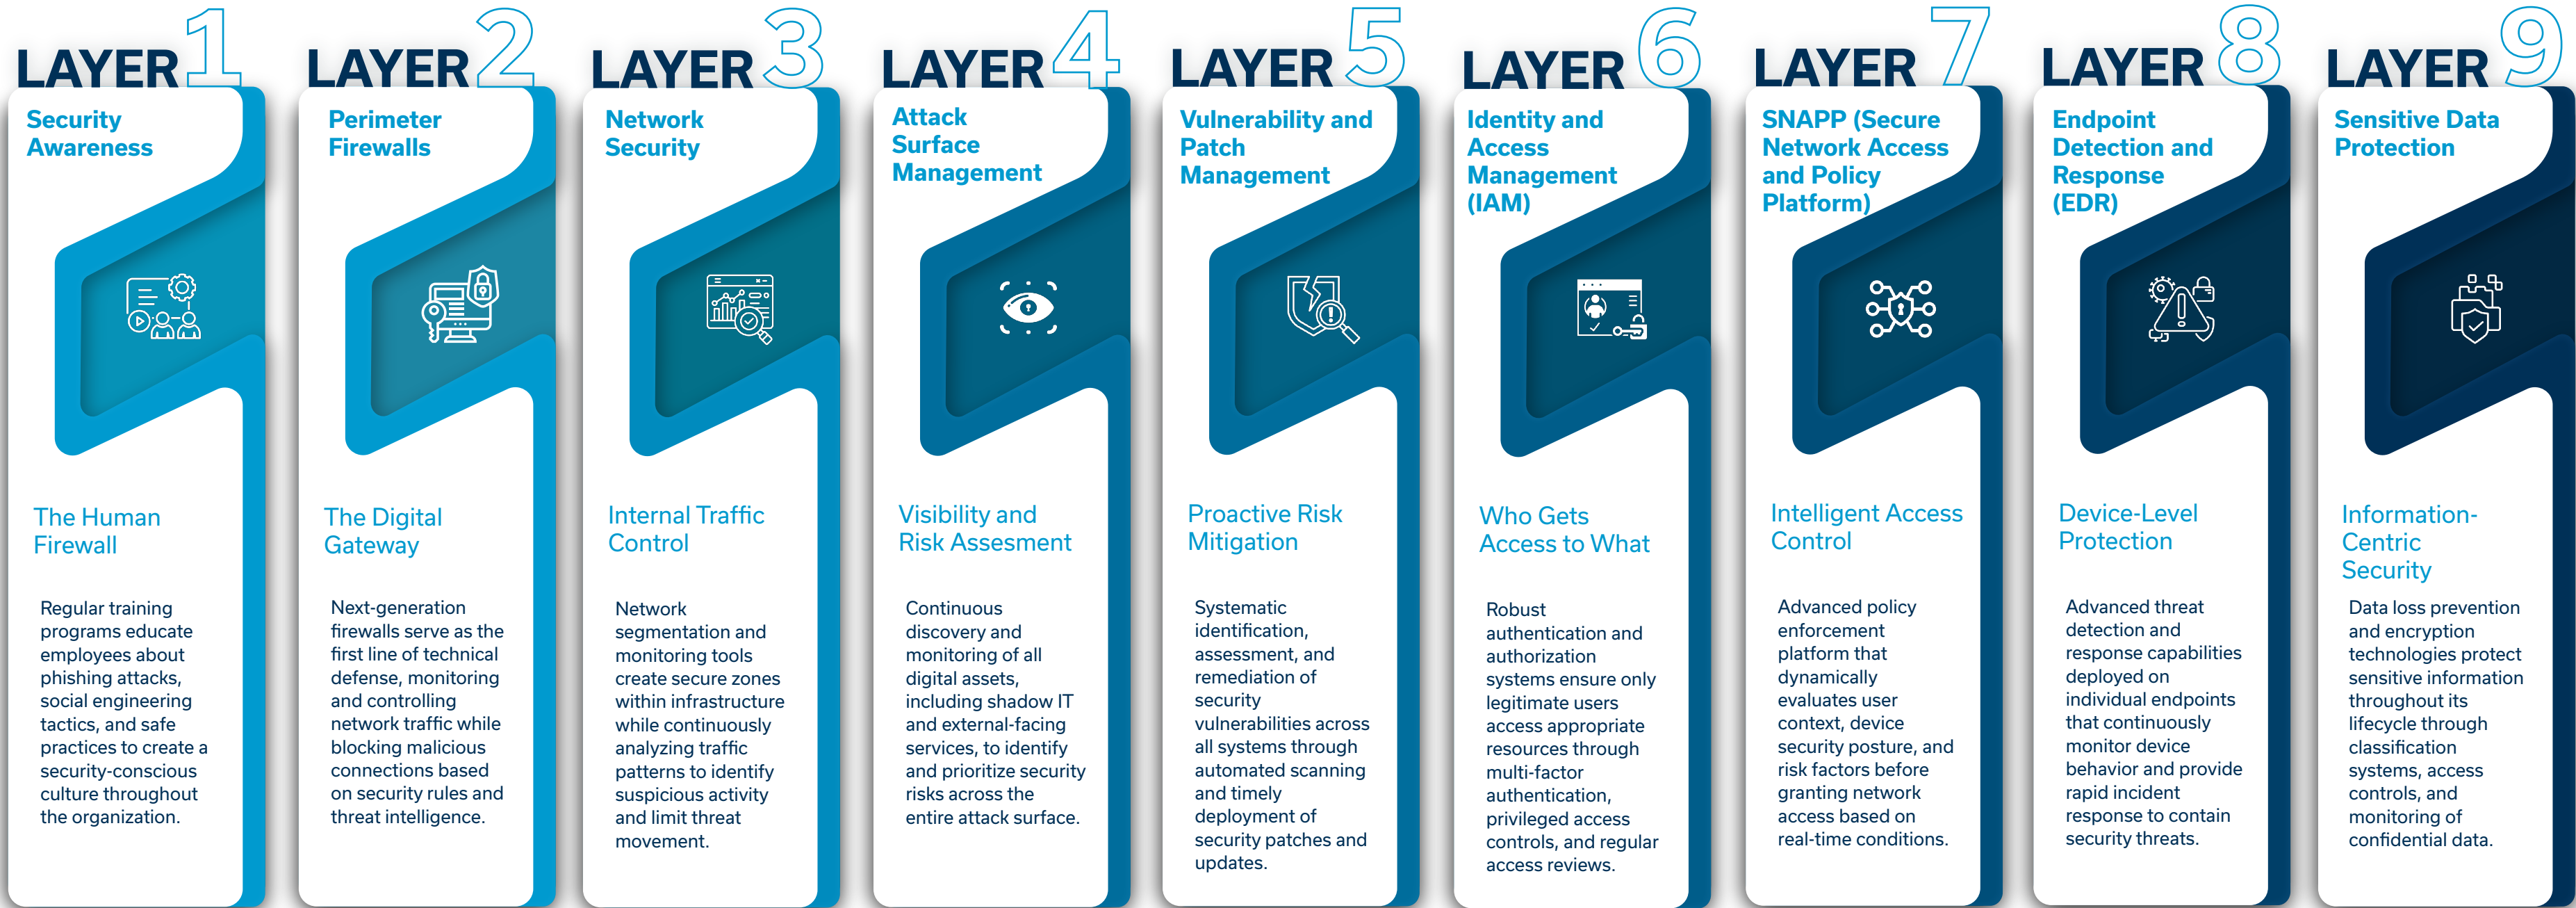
LAYER 1
Security Awareness

The Human Firewall

Regular training programs educate employees about phishing attacks, social engineering tactics, and safe practices to create a security-conscious culture throughout the organization.

LAYER 2
Perimeter Firewalls

The Digital Gateway

Next-generation firewalls serve as the first line of technical defense, monitoring and controlling network traffic while blocking malicious connections based on security rules and threat intelligence.

LAYER 3
Network Security

Internal Traffic Control

Network segmentation and monitoring tools create secure zones within infrastructure while continuously analyzing traffic patterns to identify suspicious activity and limit threat movement.

LAYER 4
Attack Surface Management

Visibility and Risk Assesment

Continuous discovery and monitoring of all digital assets, including shadow IT and external-facing services, to identify and prioritize security risks across the entire attack surface.

LAYER 5
Vulnerability and Patch Management

Proactive Risk Mitigation

Systematic identification, assessment, and remediation of security vulnerabilities across all systems through automated scanning and timely deployment of security patches and updates.

LAYER 6
Identity and Access Management (IAM)

Who Gets Access to What

Robust authentication and authorization systems ensure only legitimate users access appropriate resources through multi-factor authentication, privileged access controls, and regular access reviews.

LAYER 7
SNAPP (Secure Network Access and Policy Platform)

Intelligent Access Control

Advanced policy enforcement platform that dynamically evaluates user context, device security posture, and risk factors before granting network access based on real-time conditions.

LAYER 8
Endpoint Detection and Response (EDR)

Device-Level Protection

Advanced threat detection and response capabilities deployed on individual endpoints that continuously monitor device behavior and provide rapid incident response to contain security threats.

LAYER 9
Sensitive Data Protection

Information-Centric Security

Data loss prevention and encryption technologies protect sensitive information throughout its lifecycle through classification systems, access controls, and monitoring of confidential data.